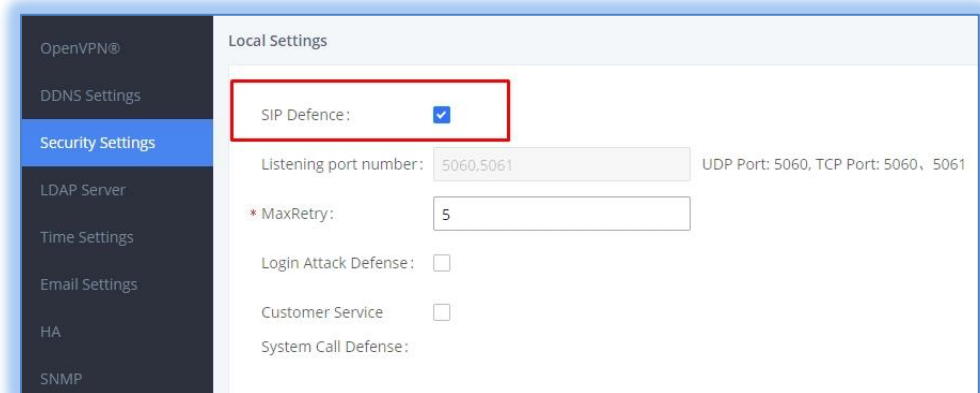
OpenVPN®
DDNS Settings
Security Settings
LDAP Server
Time Settings
Email Settings
HA
SNMP

Local Settings

SIP Defence:

Listening port number: 5060,5061 UDP Port: 5060, TCP Port: 5060、5061

* MaxRetry: 5

Login Attack Defense:

Customer Service System Call Defense: